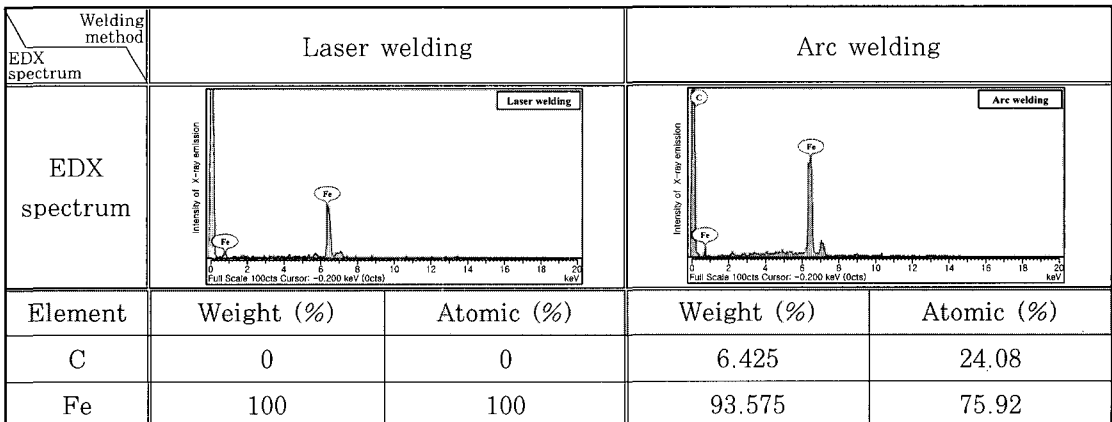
| Welding method / EDX spectrum | Laser welding | | Arc welding | |
|---|---|---|---|---|
| EDX spectrum | Laser welding; Intensity of X-ray emission; Fe; Fe; 0 2 4 6 8 10 12 14 16 18 20 keV; Full Scale 100cts Cursor: -0.200 keV (0cts) | | Arc welding; Intensity of X-ray emission; C; Fe; Fe; 0 2 4 6 8 10 12 14 16 18 20 keV; Full Scale 100cts Cursor: -0.200 keV (0cts) | |
| Element | Weight (%) | Atomic (%) | Weight (%) | Atomic (%) |
| C | 0 | 0 | 6.425 | 24.08 |
| Fe | 100 | 100 | 93.575 | 75.92 |